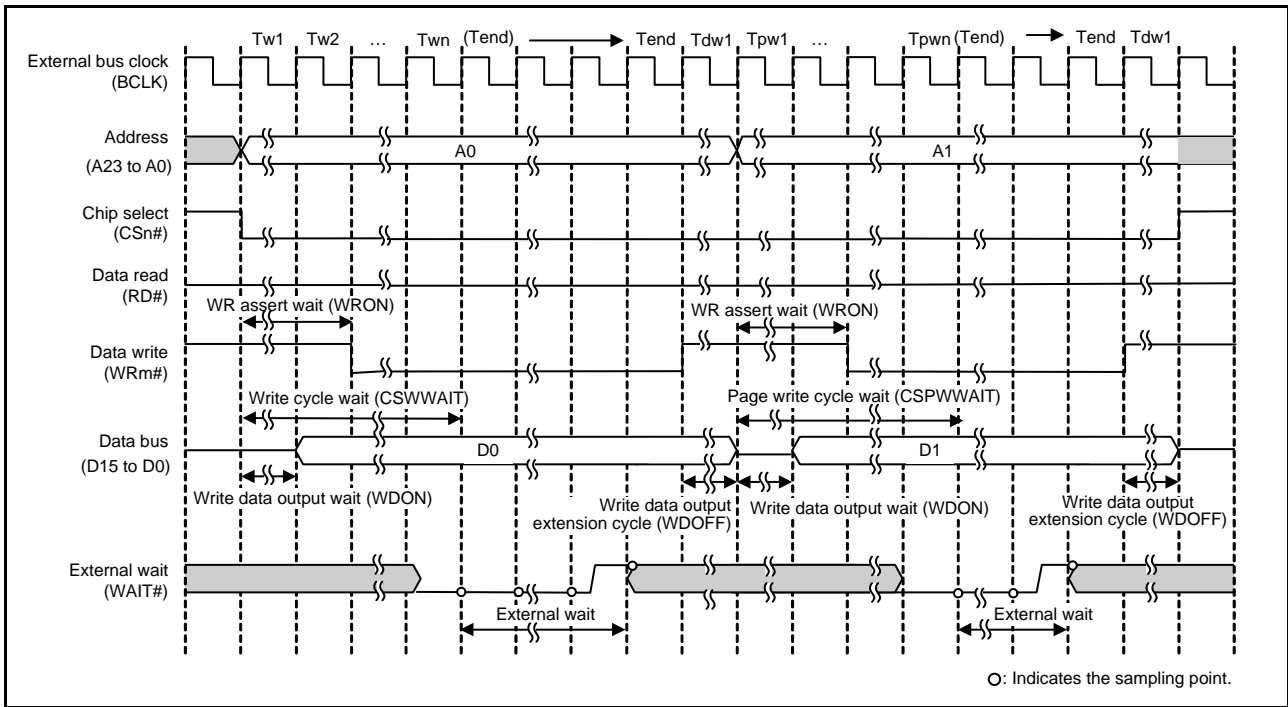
Tw1 Tw2 … Twn (Tend) Tend Tdw1 Tpw1 … Tpwn (Tend) Tend Tdw1

External bus clock (BCLK)

Address (A23 to A0)

A0

A1

Chip select (CSn#)

Data read (RD#)

WR assert wait (WRON)

WR assert wait (WRON)

Data write (WRm#)

Write cycle wait (CSWWAIT)

Page write cycle wait (CSPWWAIT)

Data bus (D15 to D0)

D0

D1

Write data output wait (WDON)

Write data output extension cycle (WDOFF)

Write data output wait (WDON)

Write data output extension cycle (WDOFF)

External wait (WAIT#)

External wait

External wait

○: Indicates the sampling point.